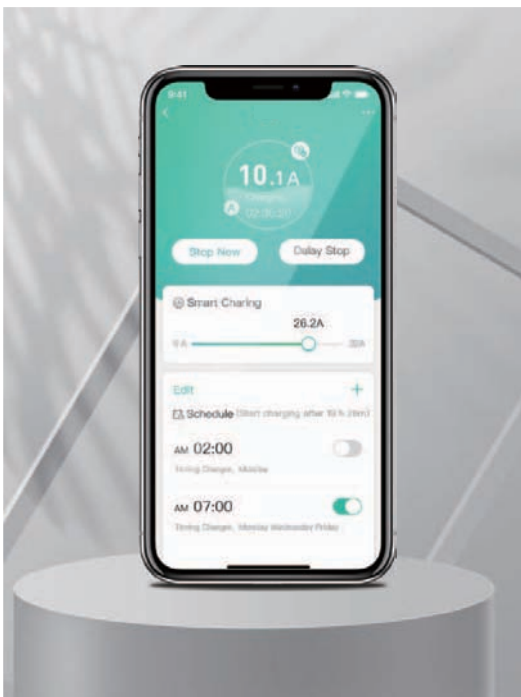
9:41

10.1A
Charging
02:36:20

Stop Now
Delay Stop

Smart Charing
26.2A
6A
32A

Edit
+
Schedule (Start charging after 10 h later)

AM 02:00
Timing Charges, Monday

AM 07:00
Timing Charges, Monday Wednesday Friday